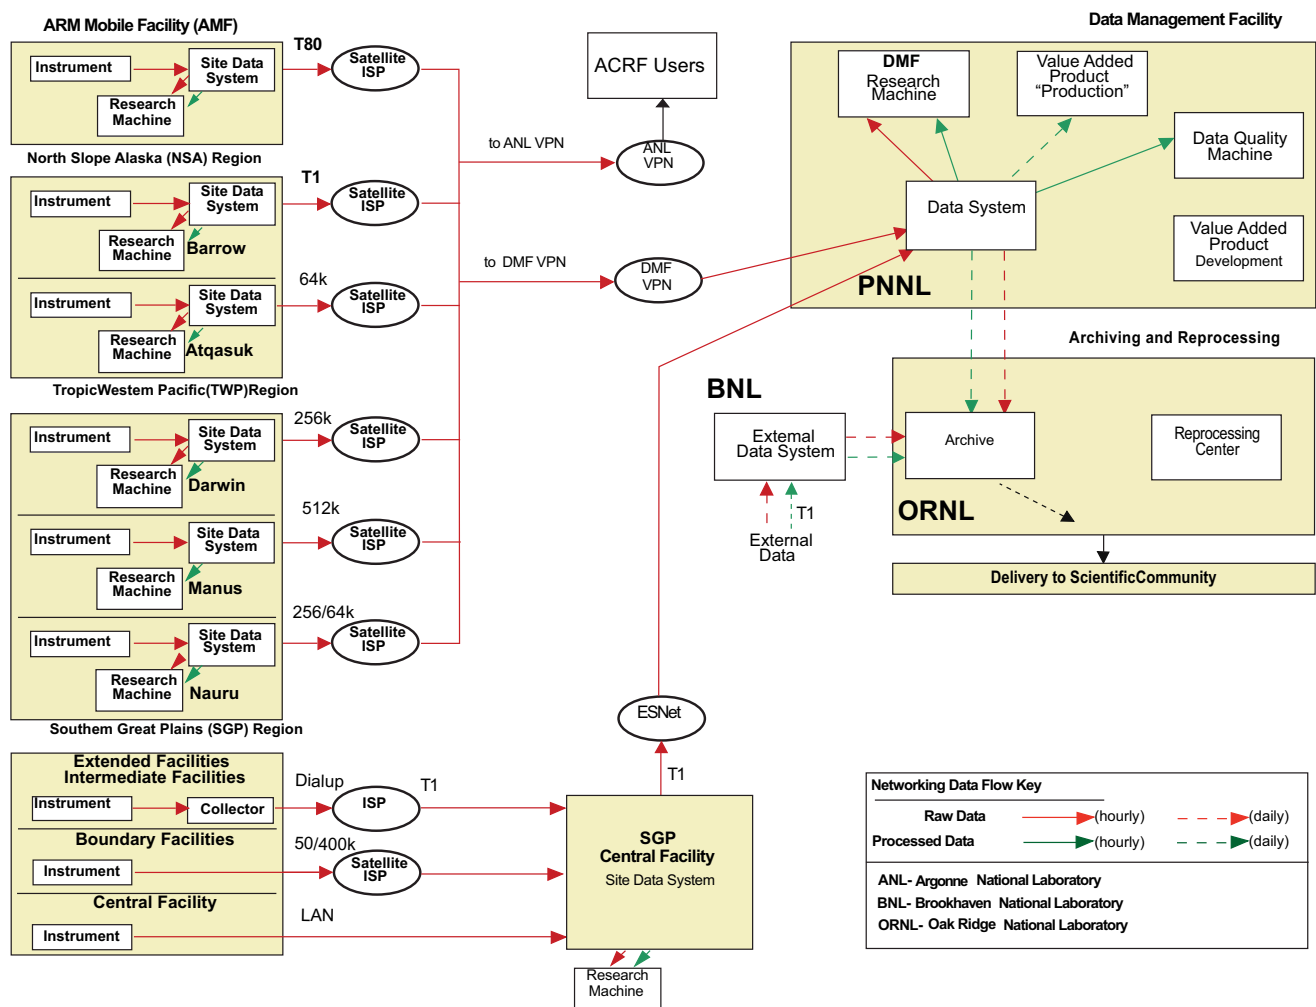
ARM Mobile Facility (AMF)

Instrument

Site Data System

Research Machine

T80

Satellite ISP

North Slope Alaska (NSA) Region

Instrument

Site Data System

Research Machine

Barrow

T1

Satellite ISP

Instrument

Site Data System

Research Machine

Atqasuk

64k

Satellite ISP

TropicWestem Pacific(TWP)Region

Instrument

Site Data System

Research Machine

Darwin

256k

Satellite ISP

Instrument

Site Data System

Research Machine

Manus

512k

Satellite ISP

Instrument

Site Data System

Research Machine

Nauru

256/64k

Satellite ISP

Southem Great Plains (SGP) Region

Extended Facilities
Intermediate Facilities

Instrument

Collector

Dialup

ISP

T1

Boundary Facilities

50/400k

Instrument

Satellite ISP

Central Facility

LAN

Instrument

SGP
Central Facility
Site Data System

Research Machine

ESNet

T1

ACRF Users

to ANL VPN

ANL VPN

to DMF VPN

DMF VPN

Data Management Facility

DMF
Research Machine

Value Added Product "Production"

Data Quality Machine

Data System

Value Added Product Development

PNNL

Archiving and Reprocessing

BNL

External Data System

T1

External Data

Archive

Reprocessing Center

ORNL

Delivery to ScientificCommunity

Networking Data Flow Key

Raw Data (hourly) (daily)

Processed Data (hourly) (daily)

ANL- Argonne National Laboratory

BNL- Brookhaven National Laboratory

ORNL- Oak Ridge National Laboratory